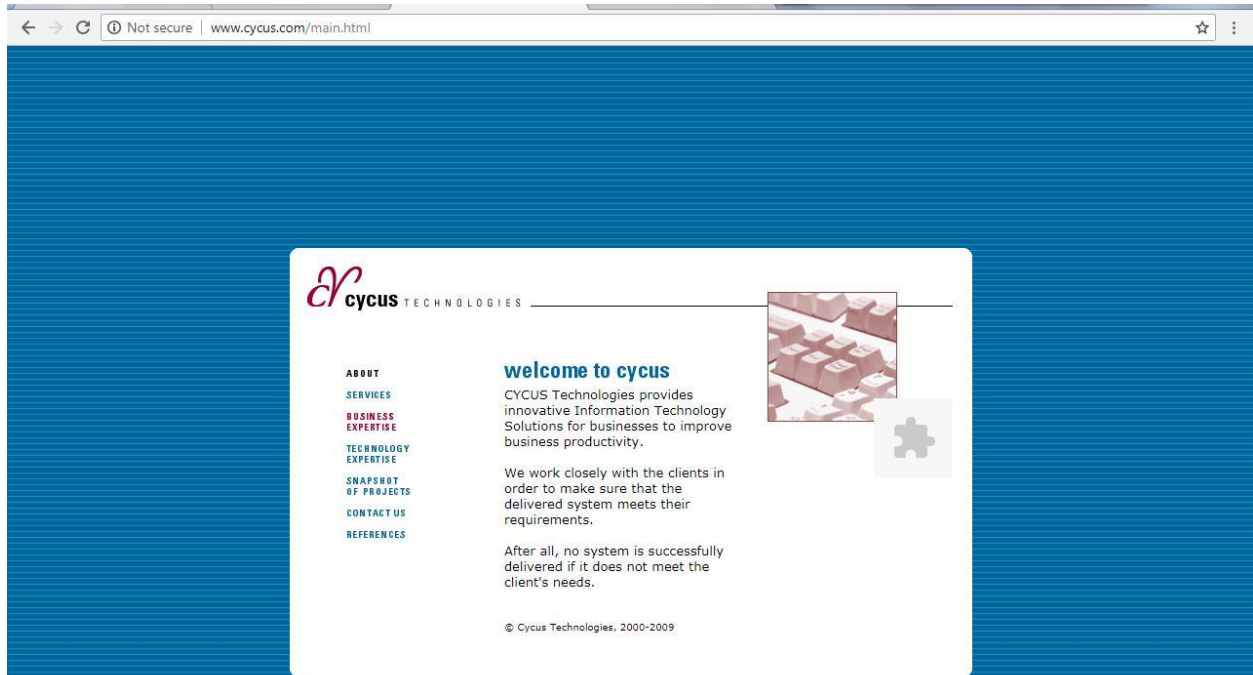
Not secure | www.cycus.com/main.html

cycus TECHNOLOGIES

ABOUT

SERVICES

BUSINESS EXPERTISE

TECHNOLOGY EXPERTISE

SNAPSHOT OF PROJECTS

CONTACT US

REFERENCES

welcome to cycus

CYCUS Technologies provides innovative Information Technology Solutions for businesses to improve business productivity.

We work closely with the clients in order to make sure that the delivered system meets their requirements.

After all, no system is successfully delivered if it does not meet the client's needs.

© Cycus Technologies, 2000-2009